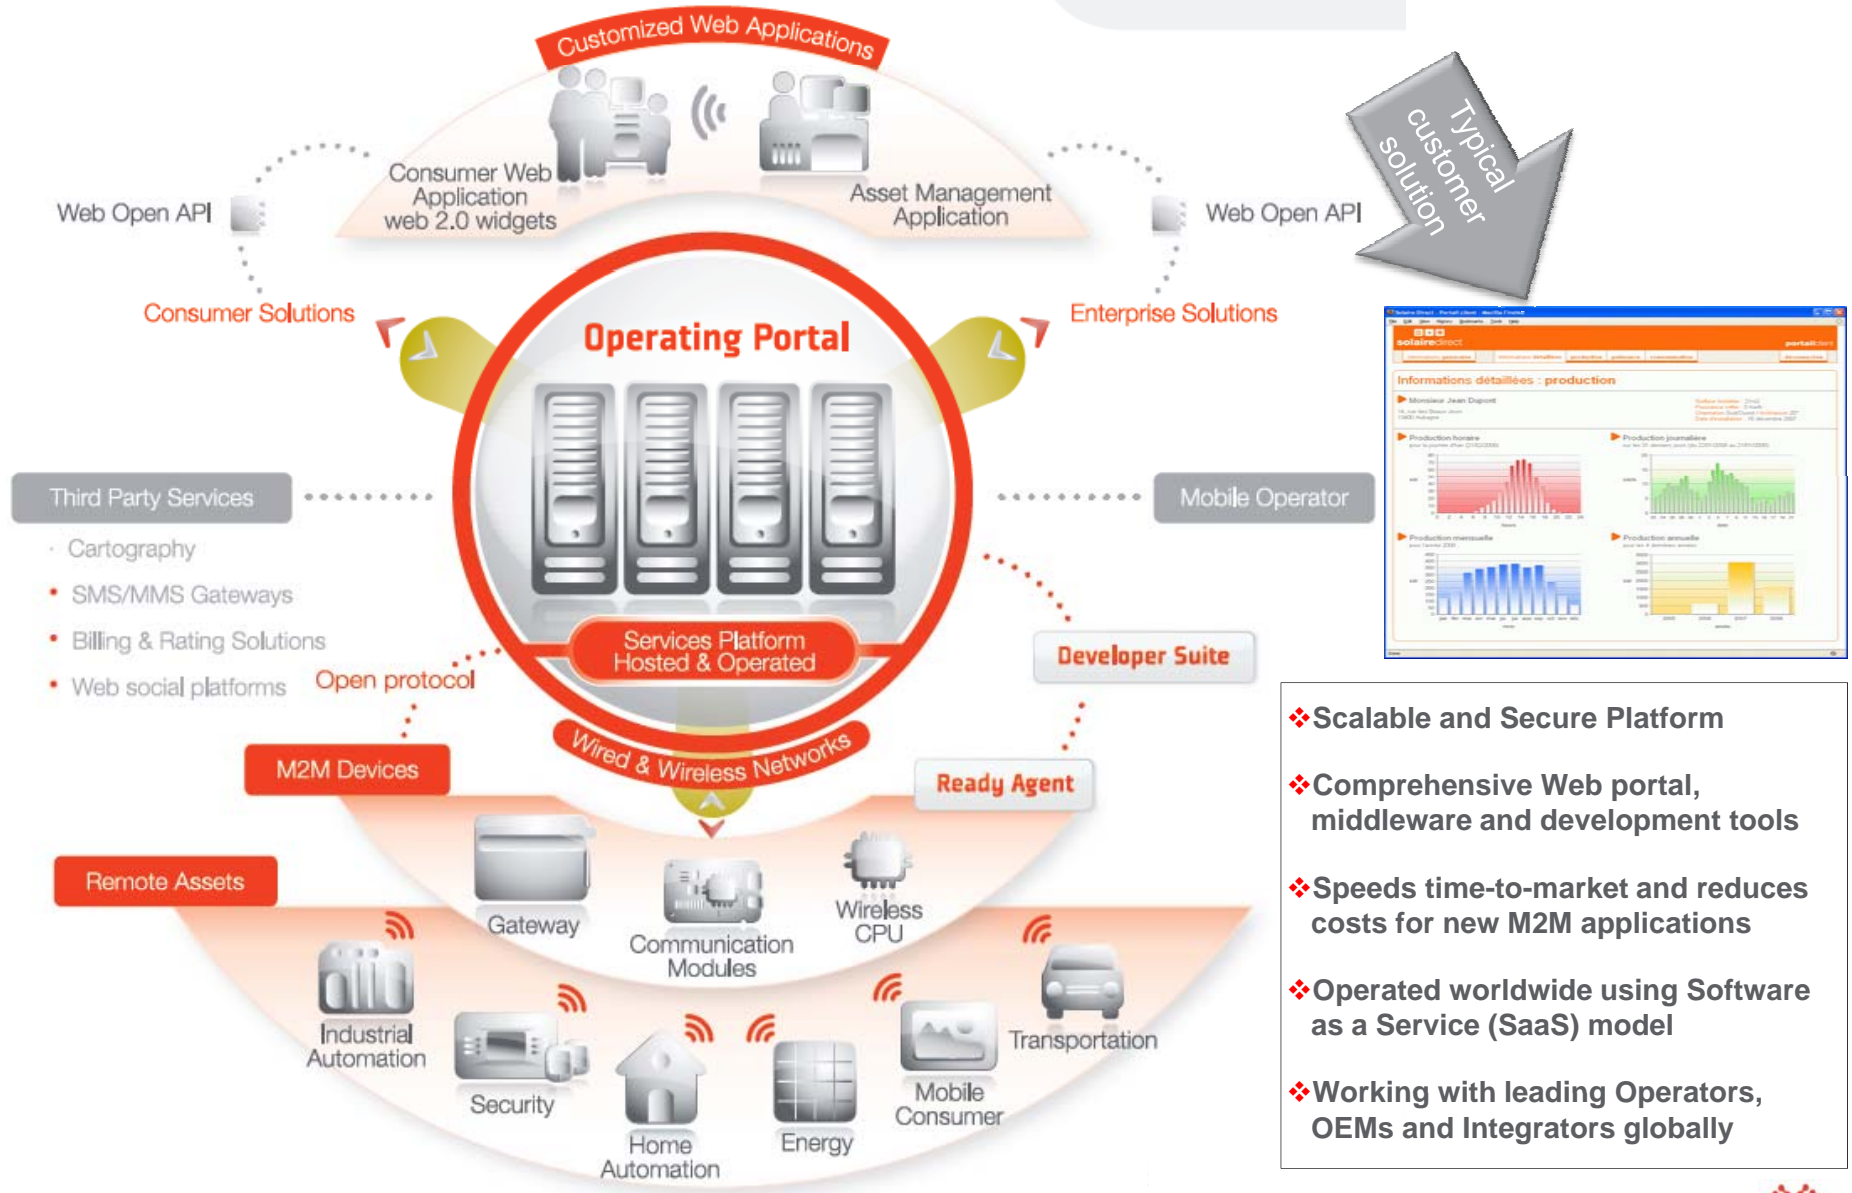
Customized Web Applications

Consumer Web Application web 2.0 widgets

Asset Management Application

Web Open API

Web Open API

Typical customer solution

Consumer Solutions

Enterprise Solutions

Operating Portal

Third Party Services

Mobile Operator

Cartography

SMS/MMS Gateways

Billing & Rating Solutions

Web social platforms

Open protocol

Services Platform Hosted & Operated

Developer Suite

Wired & Wireless Networks

M2M Devices

Ready Agent

Remote Assets

Gateway

Communication Modules

Wireless CPU

Industrial Automation

Security

Home Automation

Energy

Mobile Consumer

Transportation

solairedirect

Informations détaillées : production

❖Scalable and Secure Platform

❖Comprehensive Web portal, middleware and development tools

❖Speeds time-to-market and reduces costs for new M2M applications

❖Operated worldwide using Software as a Service (SaaS) model

❖Working with leading Operators, OEMs and Integrators globally